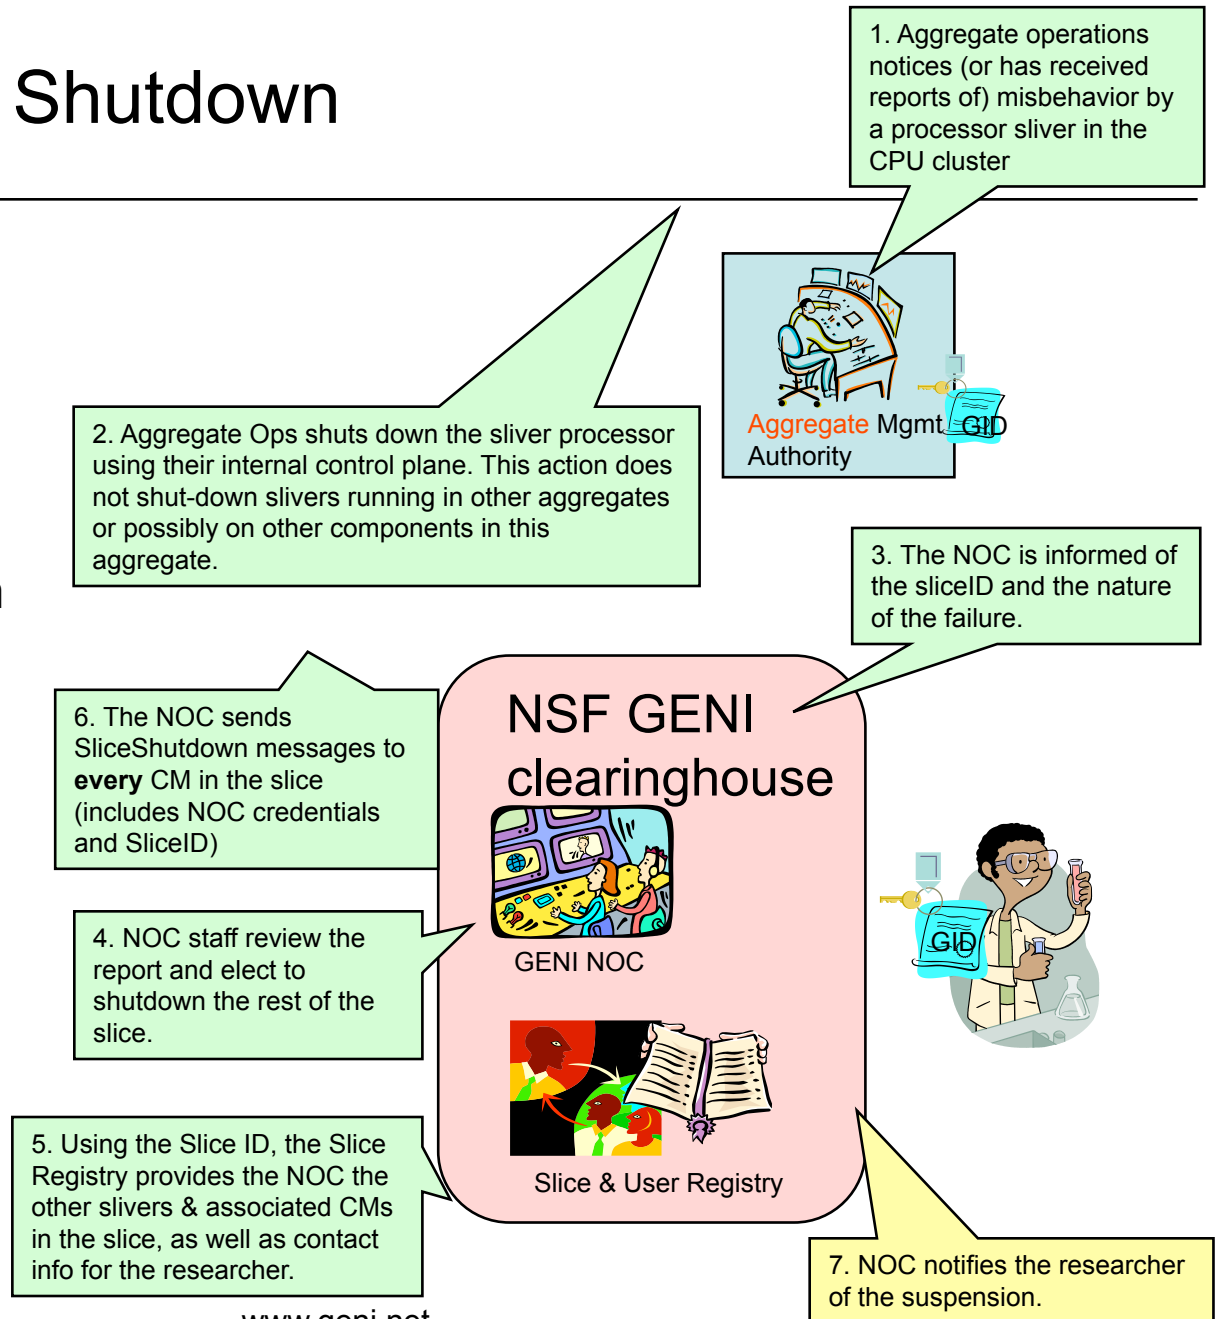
Shutdown

1. Aggregate operations notices (or has received reports of) misbehavior by a processor sliver in the CPU cluster

2. Aggregate Ops shuts down the sliver processor using their internal control plane. This action does not shut-down slivers running in other aggregates or possibly on other components in this aggregate.

Aggregate Mgmt Authority

GID

3. The NOC is informed of the sliceID and the nature of the failure.

6. The NOC sends SliceShutdown messages to **every** CM in the slice (includes NOC credentials and SliceID)

NSF GENI clearinghouse

GENI NOC

GID

4. NOC staff review the report and elect to shutdown the rest of the slice.

Slice & User Registry

5. Using the Slice ID, the Slice Registry provides the NOC the other slivers & associated CMs in the slice, as well as contact info for the researcher.

7. NOC notifies the researcher of the suspension.

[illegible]